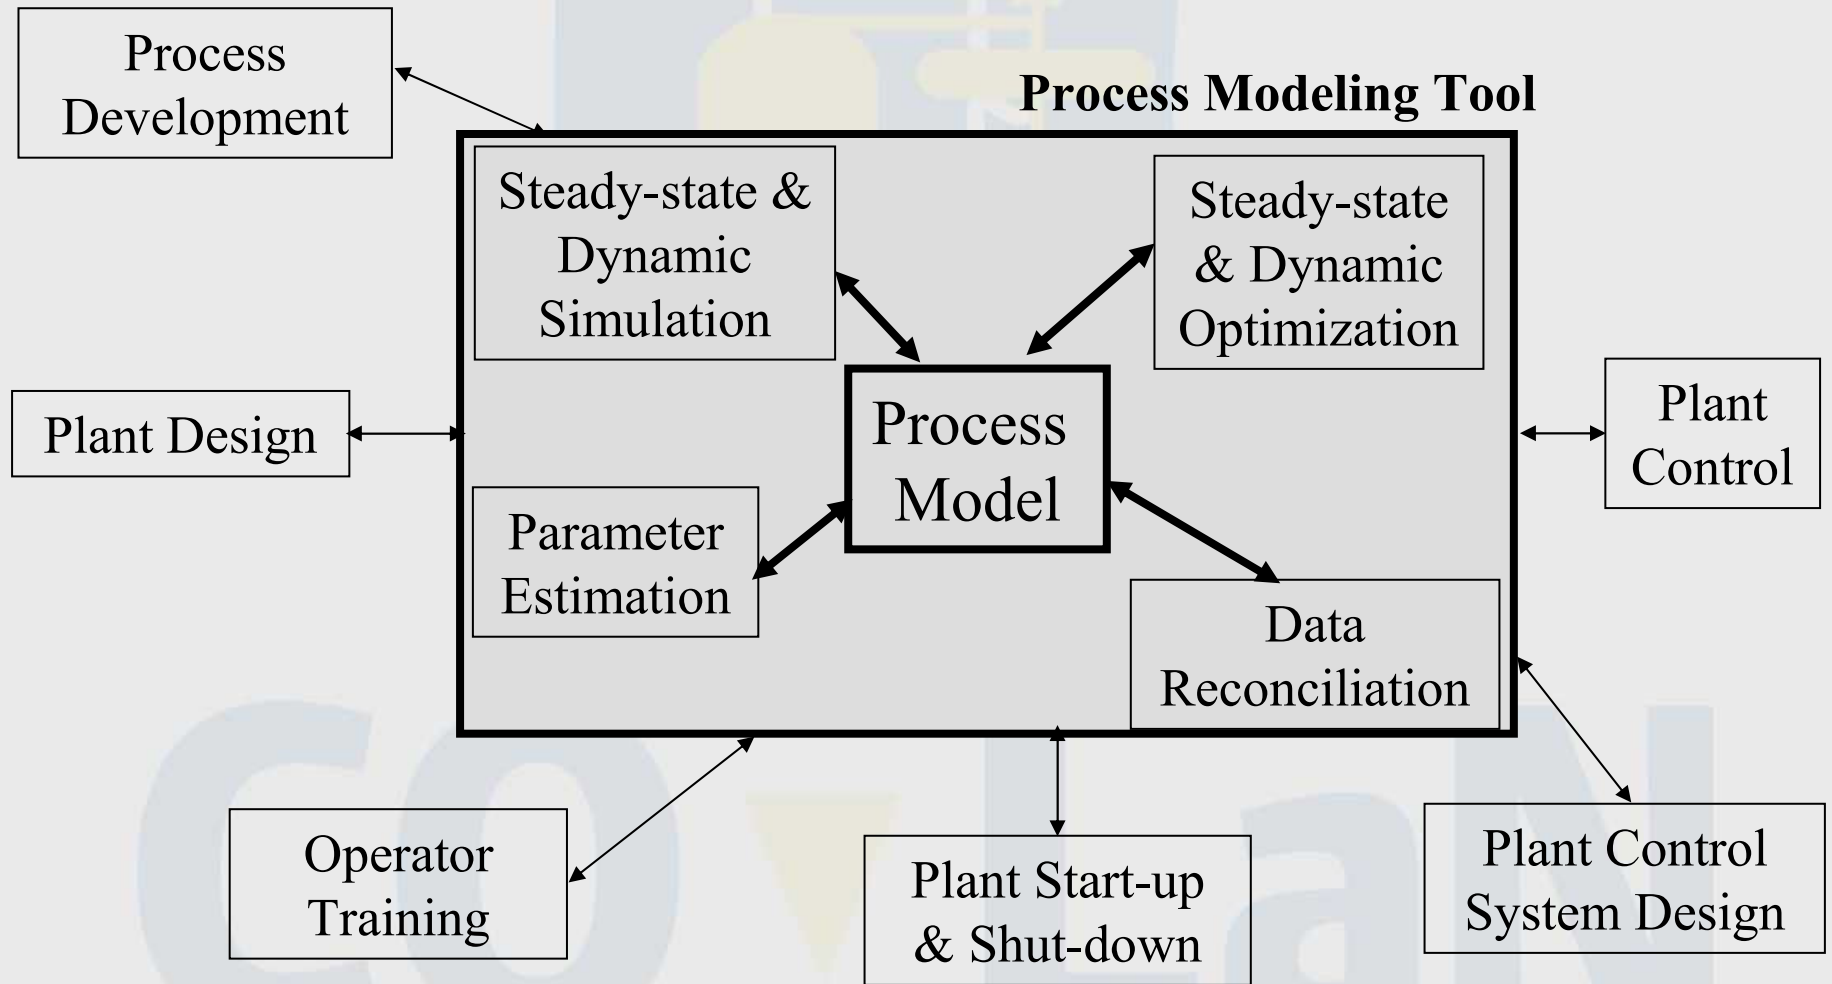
Process Development

Process Modeling Tool

Steady-state & Dynamic Simulation

Steady-state & Dynamic Optimization

Plant Design

Process Model

Plant Control

Parameter Estimation

Data Reconciliation

Operator Training

Plant Start-up & Shut-down

Plant Control System Design